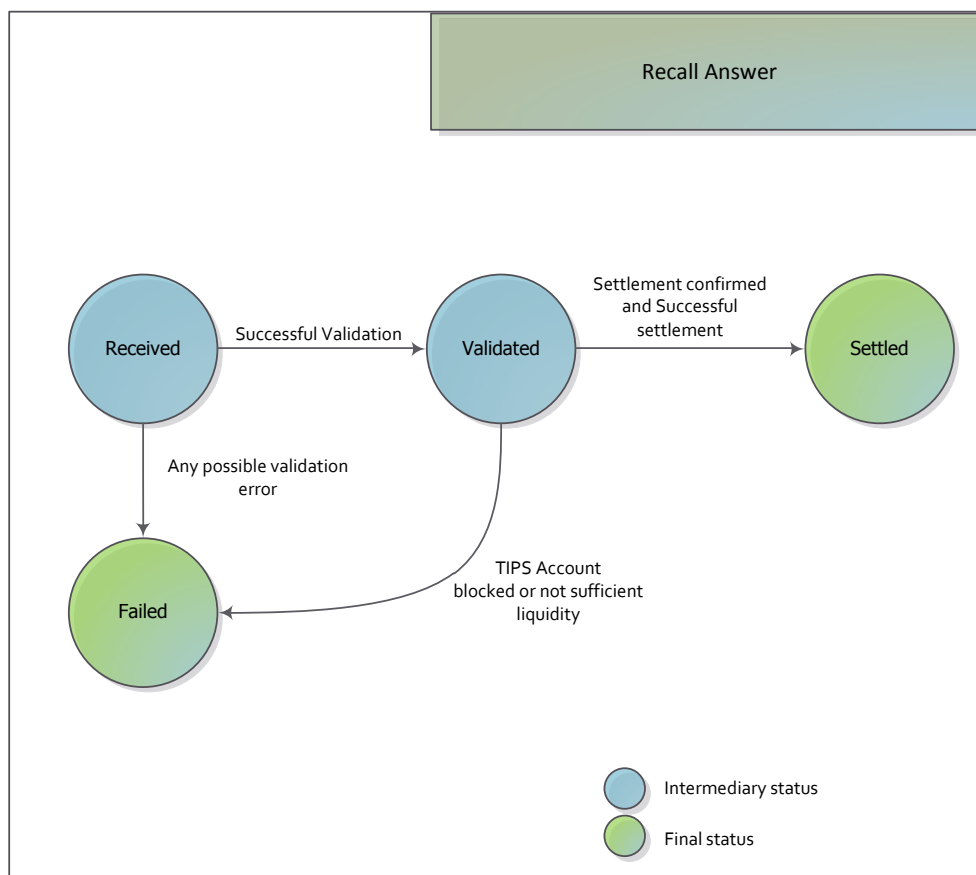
Recall Answer

Received

Successful Validation

Validated

Settlement confirmed and Successful settlement

Settled

Any possible validation error

Failed

TIPS Account blocked or not sufficient liquidity

Intermediary status

Final status